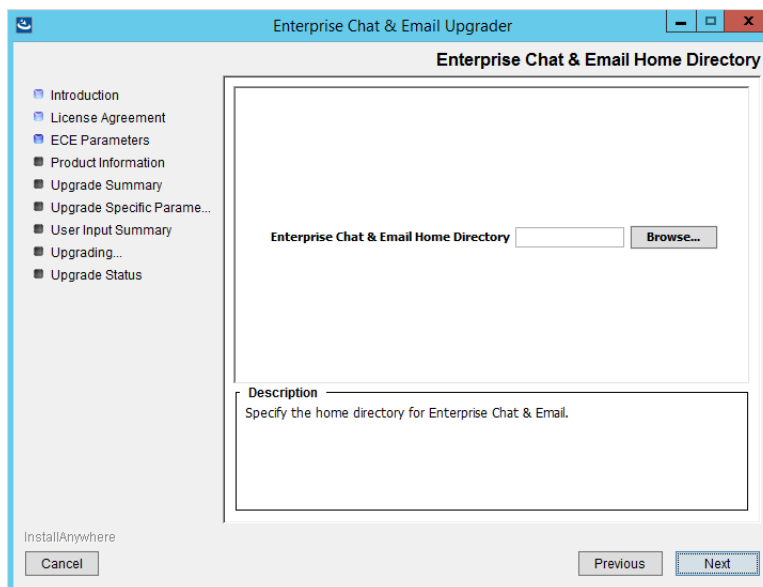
Enterprise Chat & Email Upgrader

Enterprise Chat & Email Home Directory

Introduction
License Agreement
ECE Parameters
Product Information
Upgrade Summary
Upgrade Specific Parame...
User Input Summary
Upgrading...
Upgrade Status

Enterprise Chat & Email Home Directory
Browse...

Description
Specify the home directory for Enterprise Chat & Email.

InstallAnywhere
Cancel
Previous
Next